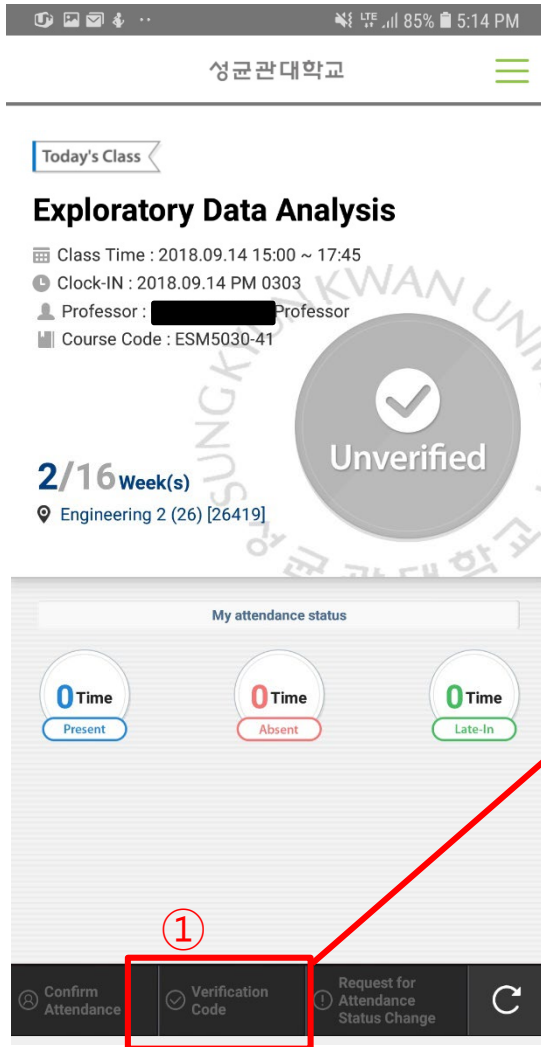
LTE .ıl 85% 5:14 PM

성균관대학교

Today's Class

Exploratory Data Analysis

Class Time : 2018.09.14 15:00 ~ 17:45
Clock-IN : 2018.09.14 PM 0303
Professor : Professor
Course Code : ESM5030-41

SUNGKYUNKWAN UNI
성균관대학교

Unverified

2/16 Week(s)
Engineering 2 (26) [26419]

My attendance status

0 Time
Present

0 Time
Absent

0 Time
Late-In

①

Confirm Attendance

Verification Code

Request for Attendance Status Change